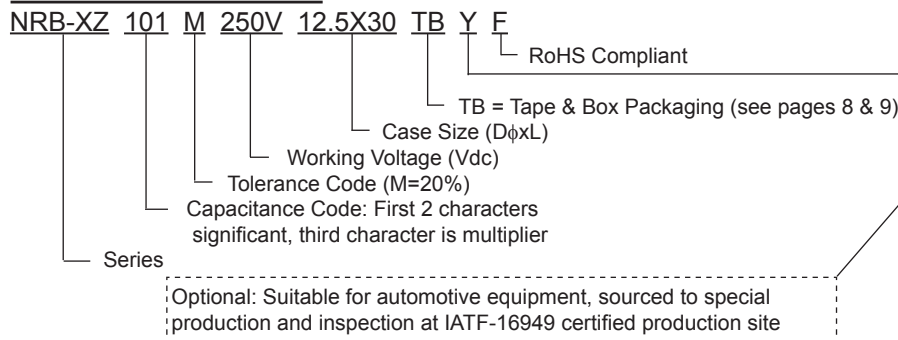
NRB-XZ 101 M 250V 12.5X30 TB Y F

RoHS Compliant

TB = Tape & Box Packaging (see pages 8 & 9)

Case Size (D$\phi$xL)

Working Voltage (Vdc)

Tolerance Code (M=20%)

Capacitance Code: First 2 characters significant, third character is multiplier

Series

Optional: Suitable for automotive equipment, sourced to special production and inspection at IATF-16949 certified production site